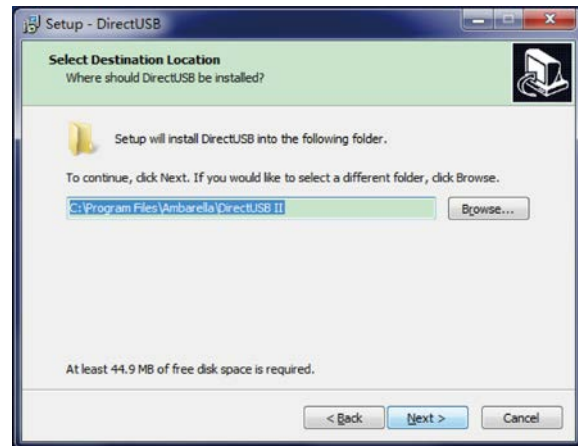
Setup - DirectUSB

Select Destination Location
Where should DirectUSB be installed?

Setup will install DirectUSB into the following folder.

To continue, click Next. If you would like to select a different folder, click Browse.

C:\Program Files\Ambarella\DirectUSB II

Browse...

At least 44.9 MB of free disk space is required.

< Back
Next >
Cancel